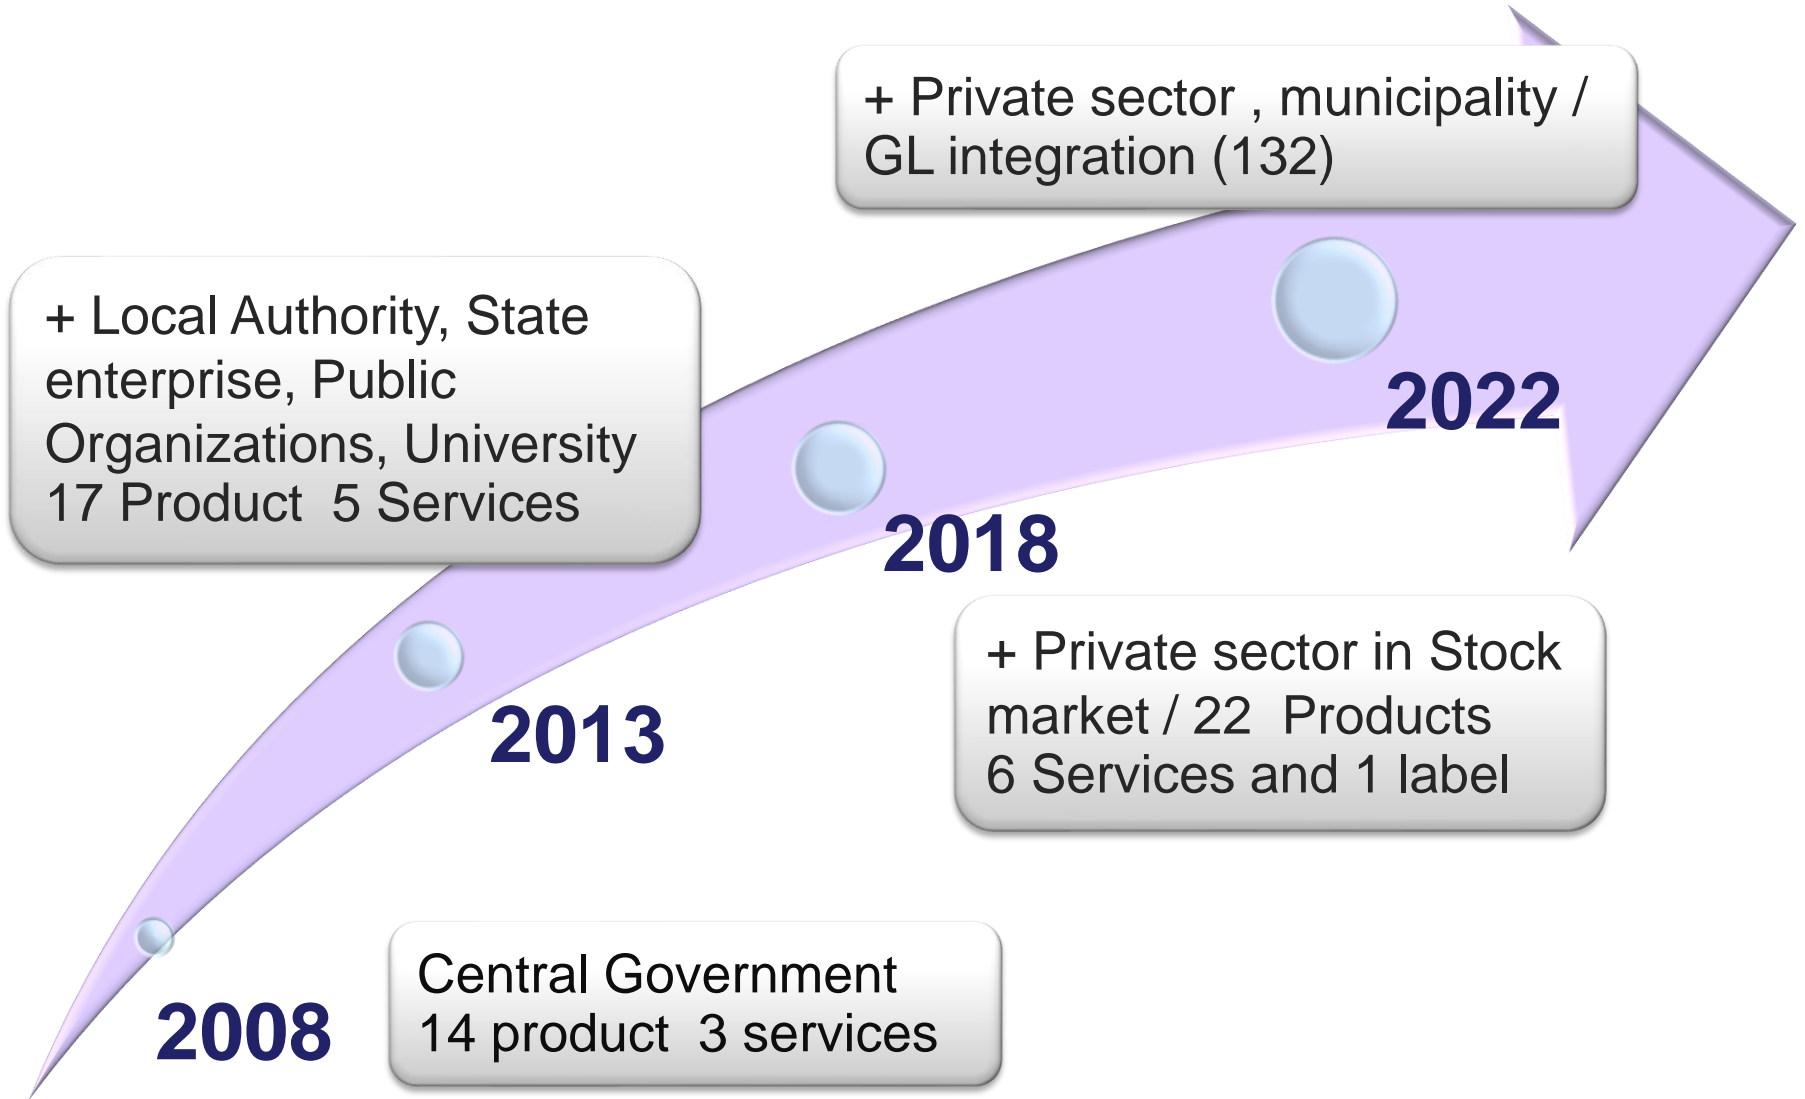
+ Private sector , municipality / GL integration (132)

+ Local Authority, State enterprise, Public Organizations, University
17 Product 5 Services

2022

2018

+ Private sector in Stock market / 22 Products
6 Services and 1 label

2013

2008

Central Government
14 product 3 services